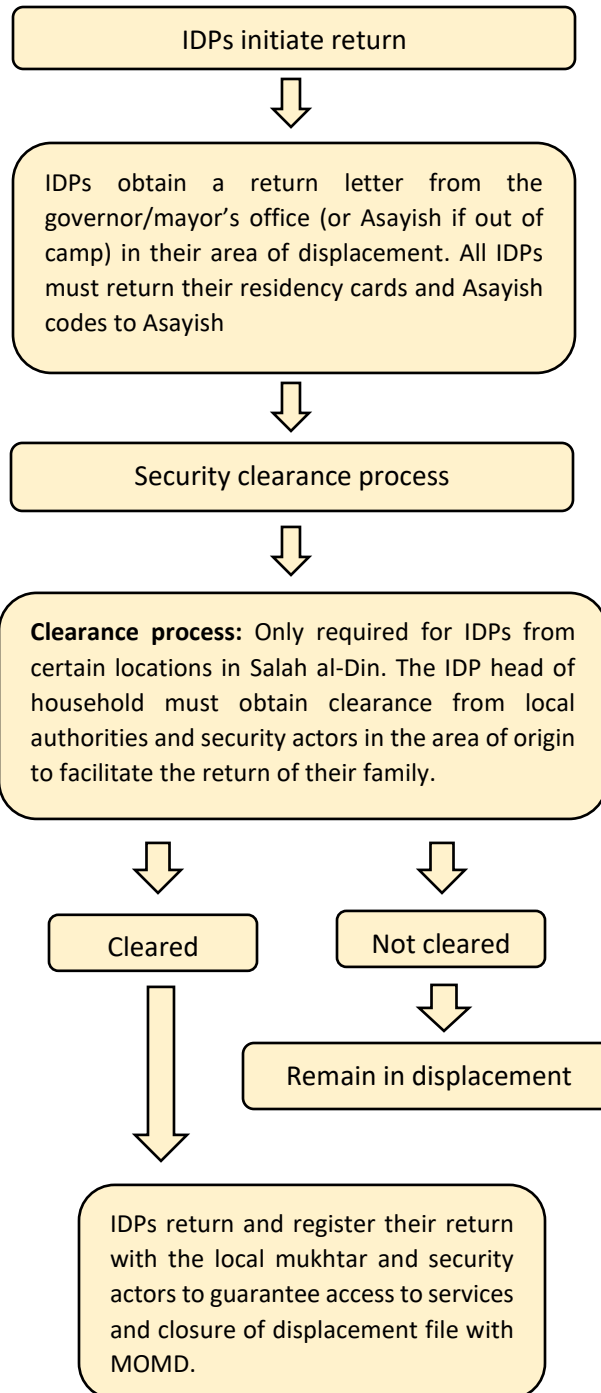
IDPs initiate return

IDPs obtain a return letter from the governor/mayor's office (or Asayish if out of camp) in their area of displacement. All IDPs must return their residency cards and Asayish codes to Asayish

Security clearance process

**Clearance process:** Only required for IDPs from certain locations in Salah al-Din. The IDP head of household must obtain clearance from local authorities and security actors in the area of origin to facilitate the return of their family.

Cleared

Not cleared

Remain in displacement

IDPs return and register their return with the local mukhtar and security actors to guarantee access to services and closure of displacement file with MOMD.